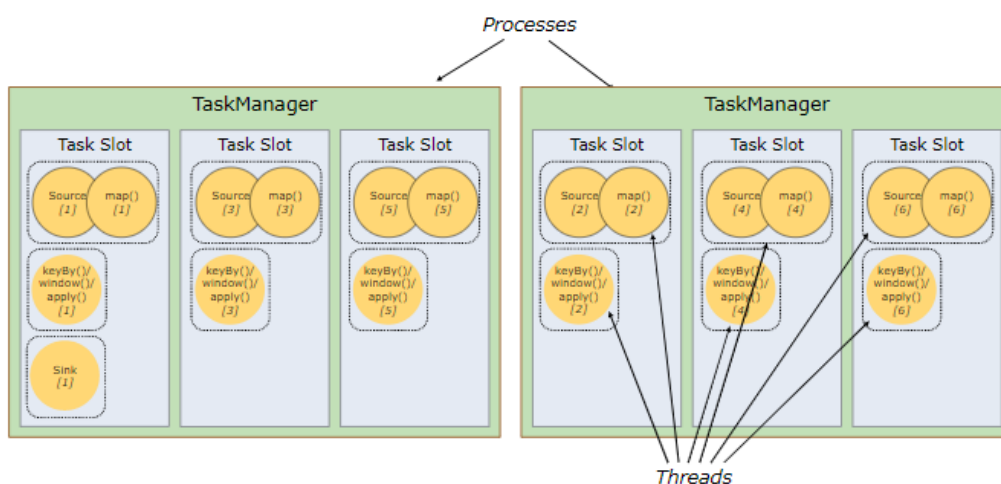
Processes

TaskManager

Task Slot

Source [1]

map() [1]

keyBy()/ window()/ apply() [1]

Sink [1]

Task Slot

Source [3]

map() [3]

keyBy()/ window()/ apply() [3]

Task Slot

Source [5]

map() [5]

keyBy()/ window()/ apply() [5]

TaskManager

Task Slot

Source [2]

map() [2]

keyBy()/ window()/ apply() [2]

Task Slot

Source [4]

map() [4]

keyBy()/ window()/ apply() [4]

Task Slot

Source [6]

map() [6]

keyBy()/ window()/ apply() [6]

Threads